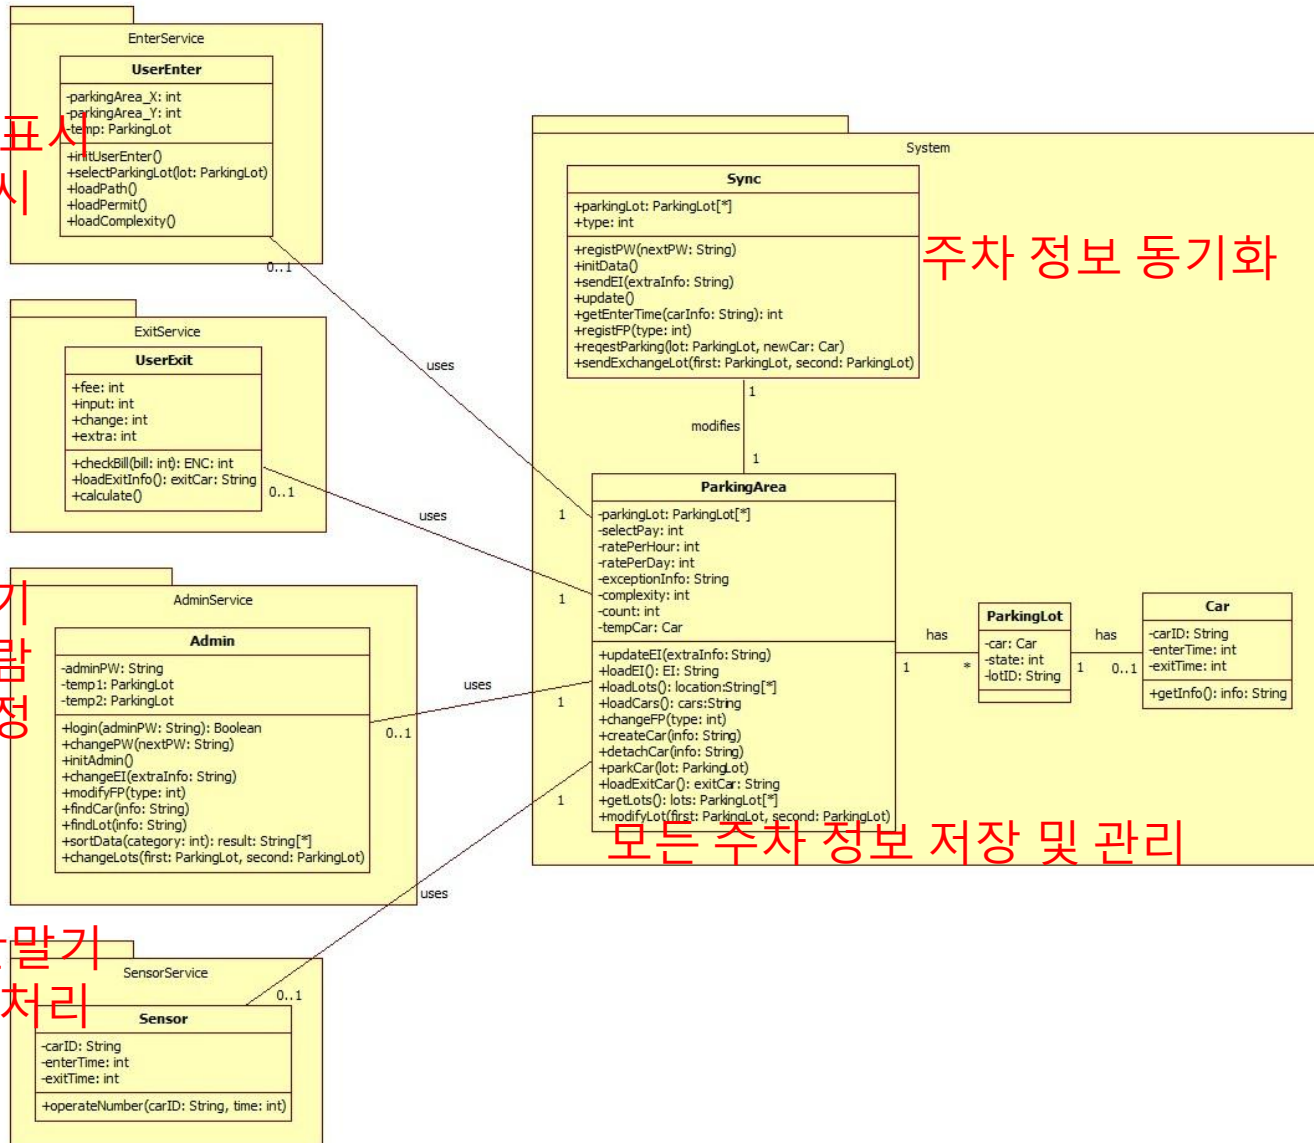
EnterService

UserEnter

-parkingArea_X: int
-parkingArea_Y: int
-temp: ParkingLot

+initUserEnter()
+selectParkingLot(lot: ParkingLot)
+loadPath()
+loadPermit()
+loadComplexity()

표시
시

0..1

ExitService

UserExit

+fee: int
+input: int
+change: int
+extra: int

+checkBill(bill: int): ENC: int
+loadExitInfo(): exitCar: String
+calculate()

0..1

AdminService

Admin

-adminPW: String
-temp1: ParkingLot
-temp2: ParkingLot

+login(adminPW: String): Boolean
+changePW(nextPW: String)
+initAdmin()
+changeEI(extraInfo: String)
+modifyFP(type: int)
+findCar(info: String)
+findLot(info: String)
+sortData(category: int): result: String[*]
+changeLots(first: ParkingLot, second: ParkingLot)

기
람
정

0..1

uses

uses

uses

uses

말기
처리

SensorService

0..1

Sensor

-carID: String
-enterTime: int
-exitTime: int

+operateNumber(carID: String, time: int)

System

Sync

+parkingLot: ParkingLot[*]
+type: int

+registPW(nextPW: String)
+initData()
+sendEI(extraInfo: String)
+update()
+getEnterTime(carInfo: String): int
+registFP(type: int)
+reqestParking(lot: ParkingLot, newCar: Car)
+sendExchangeLot(first: ParkingLot, second: ParkingLot)

주차 정보 동기화

1
modifies
1

ParkingArea

-parkingLot: ParkingLot[*]
-selectPay: int
-ratePerHour: int
-ratePerDay: int
-exceptionInfo: String
-complexity: int
-count: int
-tempCar: Car

+updateEI(extraInfo: String)
+loadEI(): EI: String
+loadLots(): location:String[*]
+loadCars(): cars:String
+changeFP(type: int)
+createCar(info: String)
+detachCar(info: String)
+parkCar(lot: ParkingLot)
+loadExitCar(): exitCar: String
+getLots(): lots: ParkingLot[*]
+modifyLot(first: ParkingLot, second: ParkingLot)

1
1
1
1

has
1
*

ParkingLot

-car: Car
-state: int
-lotID: String

has
1
0..1

Car

-carID: String
-enterTime: int
-exitTime: int

+getInfo(): info: String

모든 주차 정보 저장 및 관리